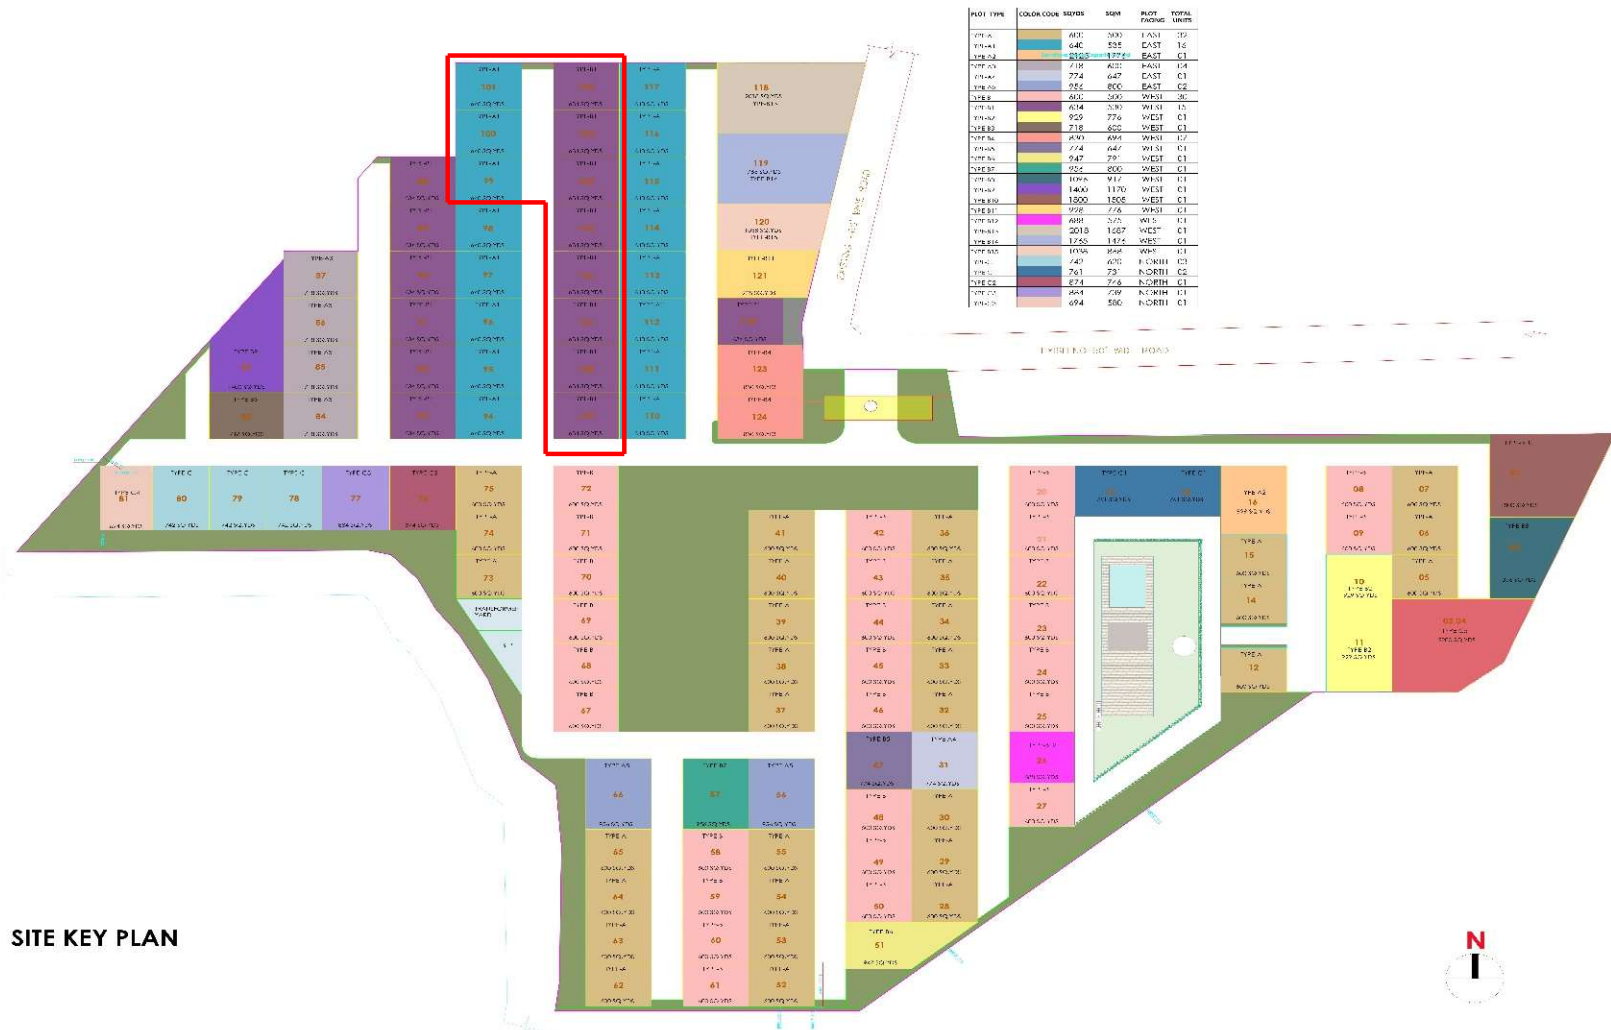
| PLOT TYPE | COLOR CODE | SQ.YDS | SQM | PLOT FACING | TOTAL UNITS |
|---|---|---|---|---|---|
| TYPE A | | 600 | 500 | EAST | 39 |
| TYPE A1 | | 640 | 535 | EAST | 16 |
| TYPE A2 | | 2125 | 1776 | EAST | 01 |
| TYPE A3 | | 718 | 600 | EAST | 04 |
| TYPE A4 | | 774 | 647 | EAST | 01 |
| TYPE A5 | | 956 | 800 | EAST | 02 |
| TYPE B | | 600 | 500 | WEST | 30 |
| TYPE B1 | | 614 | 513 | WEST | 15 |
| TYPE B2 | | 929 | 776 | WEST | 01 |
| TYPE B3 | | 718 | 600 | WEST | 01 |
| TYPE B4 | | 830 | 694 | WEST | 07 |
| TYPE B5 | | 774 | 647 | WEST | 01 |
| TYPE B6 | | 947 | 791 | WEST | 01 |
| TYPE B7 | | 956 | 800 | WEST | 01 |
| TYPE B8 | | 1096 | 917 | WEST | 01 |
| TYPE B9 | | 1400 | 1170 | WEST | 01 |
| TYPE B10 | | 1800 | 1505 | WEST | 01 |
| TYPE B11 | | 928 | 776 | WEST | 01 |
| TYPE B12 | | 688 | 575 | WEST | 01 |
| TYPE B13 | | 2018 | 1687 | WEST | 01 |
| TYPE B14 | | 1765 | 1475 | WEST | 01 |
| TYPE B15 | | 1034 | 864 | WEST | 01 |
| TYPE C | | 742 | 620 | NORTH | 03 |
| TYPE C1 | | 761 | 731 | NORTH | 02 |
| TYPE C2 | | 874 | 746 | NORTH | 01 |
| TYPE C3 | | 864 | 739 | NORTH | 01 |
| TYPE C4 | | 694 | 580 | NORTH | 01 |

EXISTING 80FT WIDE ROAD

118 119 120 121 122 123 124 101 100 99 98 97 96 95 94 117 116 115 114 113 112 111 110 87 86 85 84 83 82

81 80 79 78 77 76 75 74 73 72 71 70 69 68 67 41 40 39 38 37 42 43 44 45 46 47 48 49 50 51 36 35 34 33 32 31 30 29 28 20 21 22 23 24 25 26 27 19 18 16 15 14 13 12 08 07 09 06 10 05 11 03,04 02 01 66 65 64 63 62 57 58 59 60 61 56 55 54 53 52

SITE KEY PLAN

N